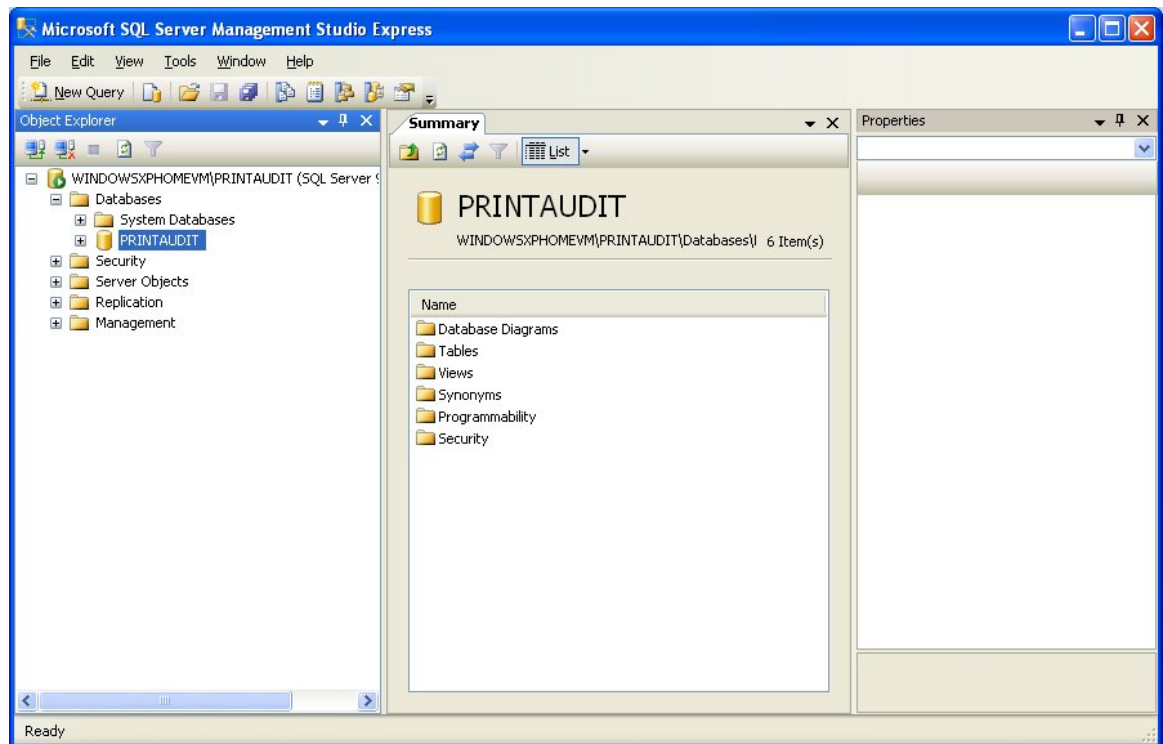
Microsoft SQL Server Management Studio Express

File Edit View Tools Window Help

New Query

Object Explorer

WINDOWSXPHOMEVM\PRINTAUDIT (SQL Server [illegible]
Databases
System Databases
PRINTAUDIT
Security
Server Objects
Replication
Management

Summary

List

PRINTAUDIT

WINDOWSXPHOMEVM\PRINTAUDIT\Databases\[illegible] 6 Item(s)

| Name |
|---|
| Database Diagrams |
| Tables |
| Views |
| Synonyms |
| Programmability |
| Security |

Properties

Ready